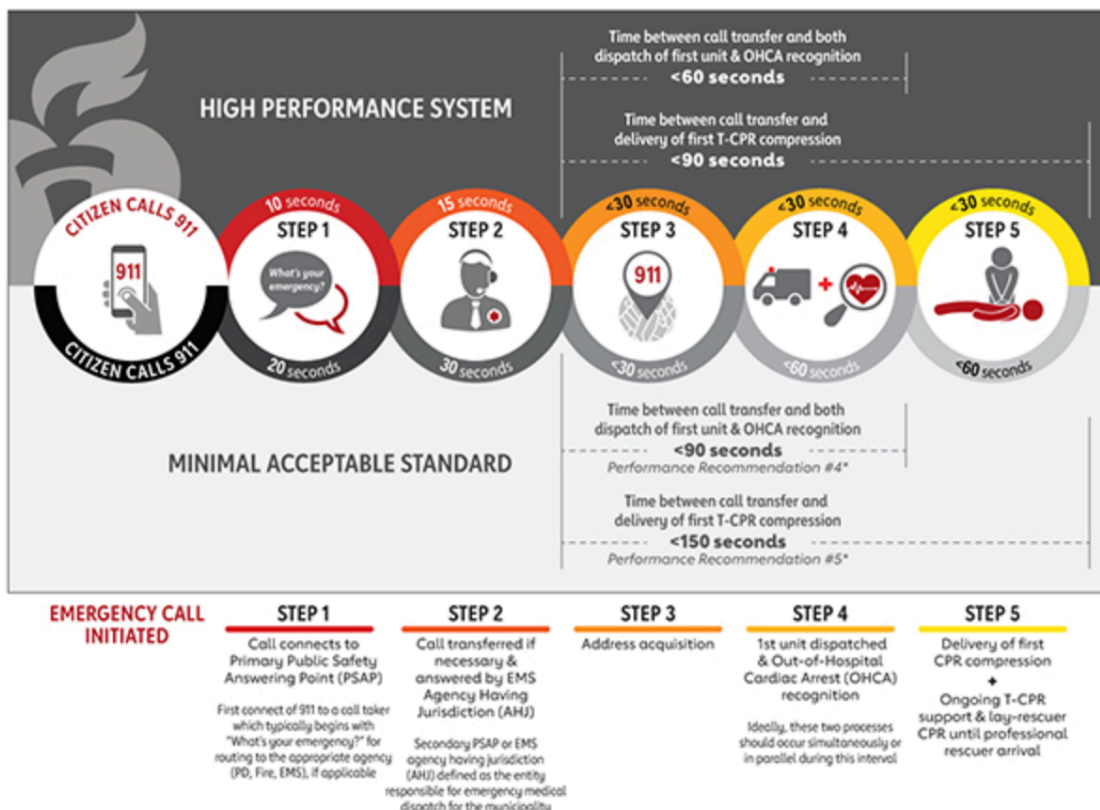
HIGH PERFORMANCE SYSTEM

Time between call transfer and both dispatch of first unit & OHCA recognition
<60 seconds

Time between call transfer and delivery of first T-CPR compression
<90 seconds

CITIZEN CALLS 911
911

10 seconds
STEP 1
What's your emergency?
20 seconds

15 seconds
STEP 2
30 seconds

<30 seconds
STEP 3
911
<30 seconds

<30 seconds
STEP 4
<60 seconds

<30 seconds
STEP 5
<60 seconds

CITIZEN CALLS 911

MINIMAL ACCEPTABLE STANDARD

Time between call transfer and both dispatch of first unit & OHCA recognition
<90 seconds
Performance Recommendation #4*

Time between call transfer and delivery of first T-CPR compression
<150 seconds
Performance Recommendation #5*

EMERGENCY CALL INITIATED

STEP 1
Call connects to Primary Public Safety Answering Point (PSAP)
First connect of 911 to a call taker which typically begins with "What's your emergency?" for routing to the appropriate agency (PD, Fire, EMS), if applicable

STEP 2
Call transferred if necessary & answered by EMS Agency Having Jurisdiction (AHJ)
Secondary PSAP or EMS agency having jurisdiction (AHJ) defined as the entity responsible for emergency medical dispatch for the municipality

STEP 3
Address acquisition

STEP 4
1st unit dispatched & Out-of-Hospital Cardiac Arrest (OHCA) recognition
Ideally, these two processes should occur simultaneously or in parallel during this interval

STEP 5
Delivery of first CPR compression
+
Ongoing T-CPR support & lay-rescuer CPR until professional rescuer arrival